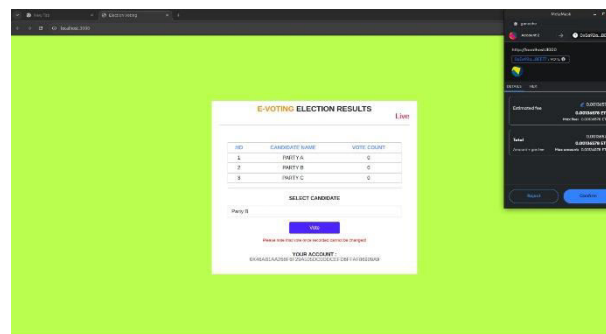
Election voting
localhost:3000

E-VOTING ELECTION RESULTS
Live

| NO | CANDIDATE NAME | VOTE COUNT |
|---|---|---|
| 1 | PARTY A | 0 |
| 2 | PARTY B | 0 |
| 3 | PARTY C | 0 |

SELECT CANDIDATE

Party B

Vote

Please note that once vote recorded cannot be changed

YOUR ACCOUNT :
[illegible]

MetaMask
ganache
Account 1
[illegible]
http://localhost:3000
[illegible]
DETAILS
HEX

Estimated fee
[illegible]

Total
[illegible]
Amount + gas fee

Reject
Confirm